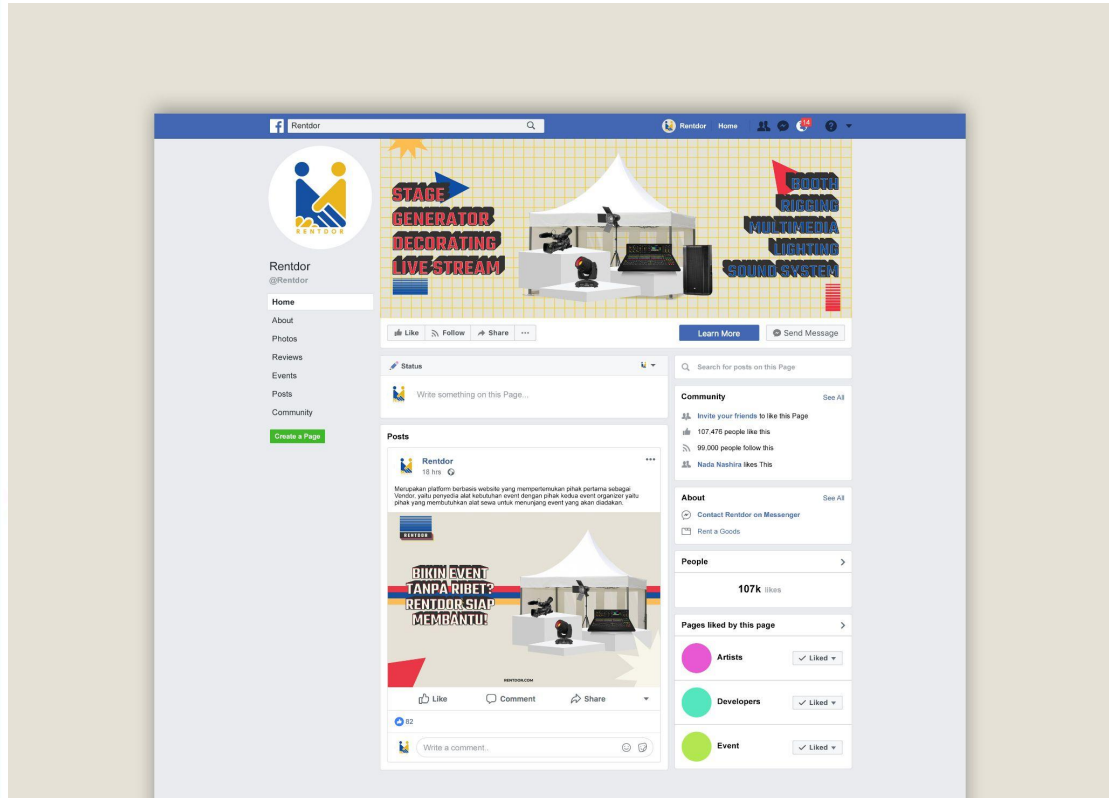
Rentdor

Rentdor Home 14

RENTDOR

STAGE
GENERATOR
DECORATING
LIVE STREAM

BOOTH
RIGGING
MULTIMEDIA
LIGHTING
SOUND SYSTEM

Rentdor
@Rentdor

Home
About
Photos
Reviews
Events
Posts
Community

Create a Page

Like Follow Share ···

Learn More Send Message

Status

Write something on this Page...

Search for posts on this Page

Community See All
Invite your friends to like this Page
107.476 people like this
99,000 people follow this
Nada Nashira likes This

About See All
Contact Rentdor on Messenger
Rent a Goods

People
107k likes

Pages liked by this page
Artists Liked
Developers Liked
Event Liked

Posts

Rentdor
18 hrs

Merupakan platform berbasis website yang mempertemukan pihak pertama sebagai Vendor, yaitu penyedia alat kebutuhan event dengan pihak kedua event organizer yaitu pihak yang membutuhkan alat sewa untuk menunjang event yang akan diadakan.

RENTDOR

BIKIN EVENT TANPA RIBET? RENTDOR SIAP MEMBANTU!

RENTDOR.COM

Like Comment Share

82

Write a comment..